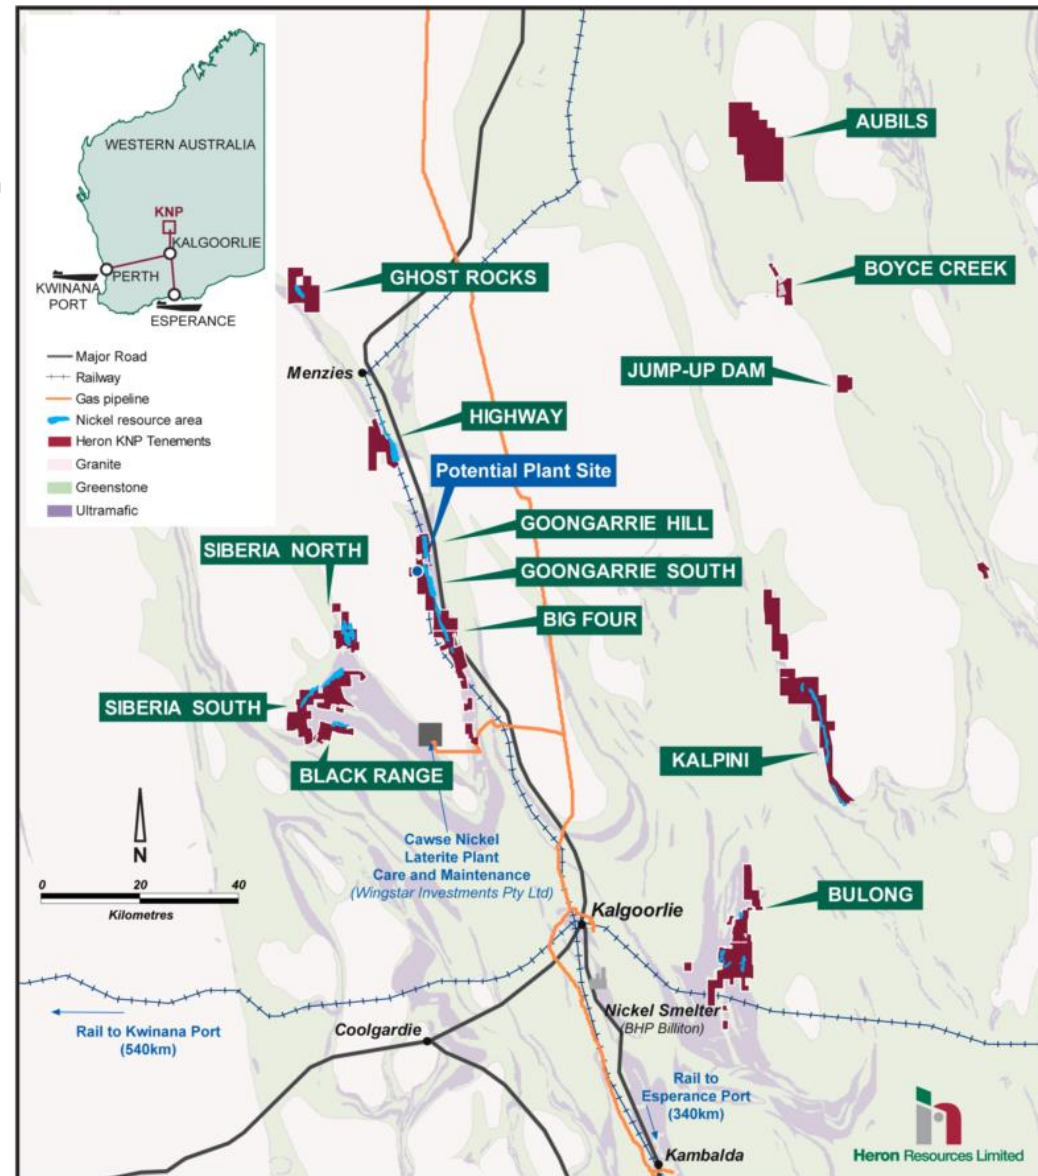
WESTERN AUSTRALIA
KNP
KALGOORLIE
PERTH
KWINANA PORT
ESPERANCE

Major Road
Railway
Gas pipeline
Nickel resource area
Heron KNP Tenements
Granite
Greenstone
Ultramafic

AUBILS
GHOST ROCKS
BOYCE CREEK
Menzies
JUMP-UP DAM
HIGHWAY
Potential Plant Site
GOONGARRIE HILL
SIBERIA NORTH
GOONGARRIE SOUTH
BIG FOUR
SIBERIA SOUTH
BLACK RANGE
KALPINI
N
Cawse Nickel Laterite Plant Care and Maintenance (Wingstar Investments Pty Ltd)
0 20 40
Kilometres
BULONG
Kalgoorlie
Rail to Kwinana Port (540km)
Nickel Smelter (BHP Billiton)
Coolgardie
Rail to Esperance Port (340km)
Kambalda
Heron Resources Limited